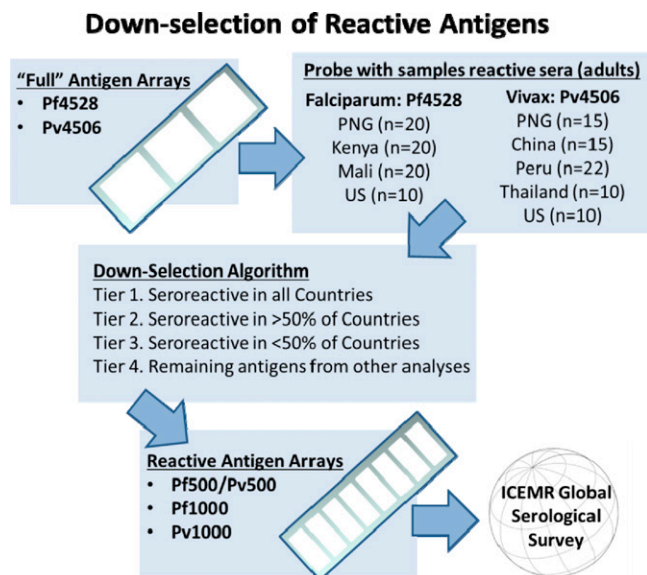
Down-selection of Reactive Antigens

"Full" Antigen Arrays
• Pf4528
• Pv4506

Probe with samples reactive sera (adults)

Falciparum: Pf4528
PNG (n=20)
Kenya (n=20)
Mali (n=20)
US (n=10)

Vivax: Pv4506
PNG (n=15)
China (n=15)
Peru (n=22)
Thailand (n=10)
US (n=10)

Down-Selection Algorithm
Tier 1. Seroreactive in all Countries
Tier 2. Seroreactive in >50% of Countries
Tier 3. Seroreactive in <50% of Countries
Tier 4. Remaining antigens from other analyses

Reactive Antigen Arrays
• Pf500/Pv500
• Pf1000
• Pv1000

ICEMR Global Serological Survey